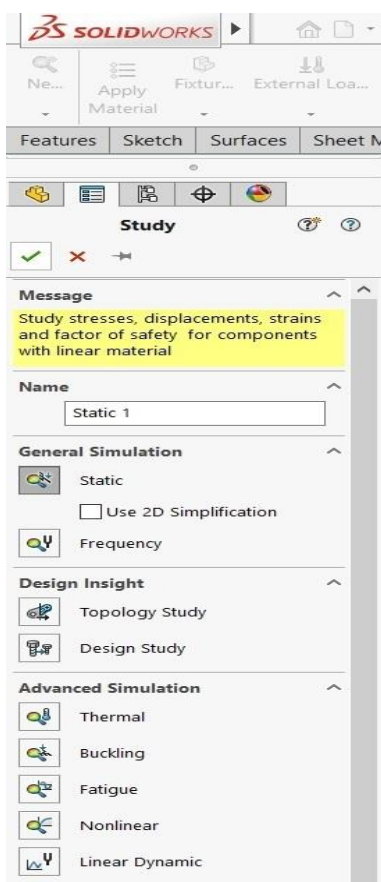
SOLIDWORKS

Ne...
Apply Material
Fixtur...
External Loa...

Features | Sketch | Surfaces | Sheet M

Study

Message
Study stresses, displacements, strains and factor of safety for components with linear material

Name
Static 1

General Simulation
Static
Use 2D Simplification
Frequency

Design Insight
Topology Study
Design Study

Advanced Simulation
Thermal
Buckling
Fatigue
Nonlinear
Linear Dynamic